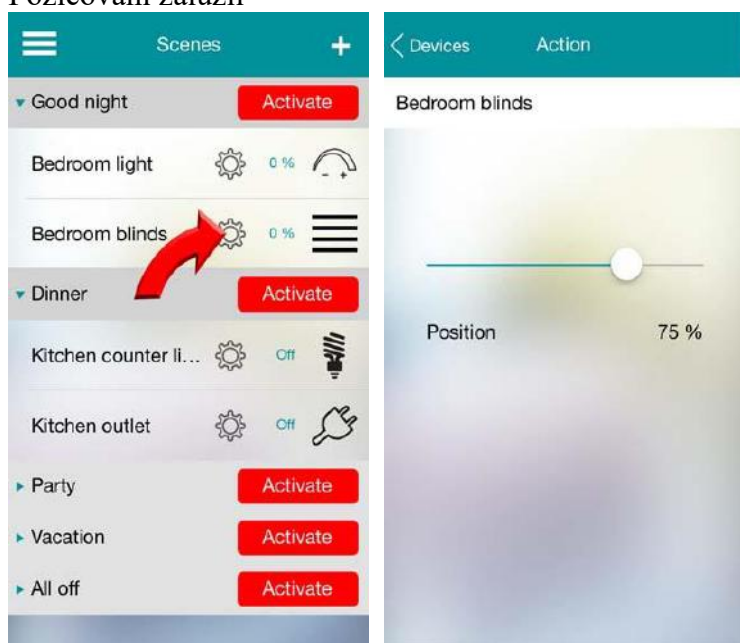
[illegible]

Scenes

Good night Activate

Bedroom light 0 %

Bedroom blinds 0 %

Dinner Activate

Kitchen counter li... Off

Kitchen outlet Off

Party Activate

Vacation Activate

All off Activate

Devices Action

Bedroom blinds

Position 75 %